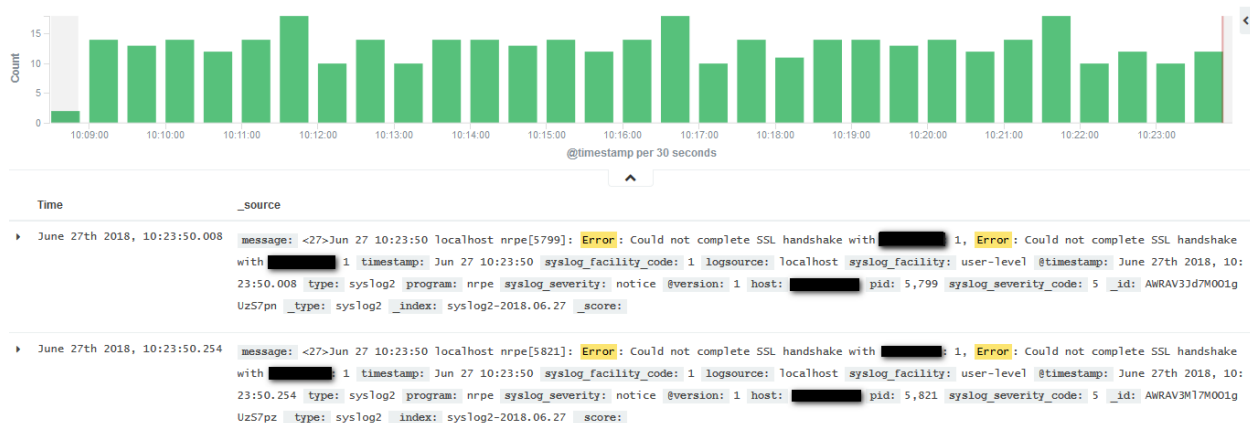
15
10
5
0
Count

10:09:00 10:10:00 10:11:00 10:12:00 10:13:00 10:14:00 10:15:00 10:16:00 10:17:00 10:18:00 10:19:00 10:20:00 10:21:00 10:22:00 10:23:00

@timestamp per 30 seconds

| Time | _source |
|---|---|
| June 27th 2018, 10:23:50.008 | message: <27>Jun 27 10:23:50 localhost nrpe[5799]: Error: Could not complete SSL handshake with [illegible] 1, Error: Could not complete SSL handshake with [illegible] 1 timestamp: Jun 27 10:23:50 syslog_facility_code: 1 logsource: localhost syslog_facility: user-level @timestamp: June 27th 2018, 10:23:50.008 type: syslog2 program: nrpe syslog_severity: notice @version: 1 host: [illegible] pid: 5,799 syslog_severity_code: 5 _id: AWRAV3Jd7MO01gUzS7pn _type: syslog2 _index: syslog2-2018.06.27 _score: |
| June 27th 2018, 10:23:50.254 | message: <27>Jun 27 10:23:50 localhost nrpe[5821]: Error: Could not complete SSL handshake with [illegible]: 1, Error: Could not complete SSL handshake with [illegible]: 1 timestamp: Jun 27 10:23:50 syslog_facility_code: 1 logsource: localhost syslog_facility: user-level @timestamp: June 27th 2018, 10:23:50.254 type: syslog2 program: nrpe syslog_severity: notice @version: 1 host: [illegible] pid: 5,821 syslog_severity_code: 5 _id: AWRAV3Ml7MO01gUzS7pz _type: syslog2 _index: syslog2-2018.06.27 _score: |